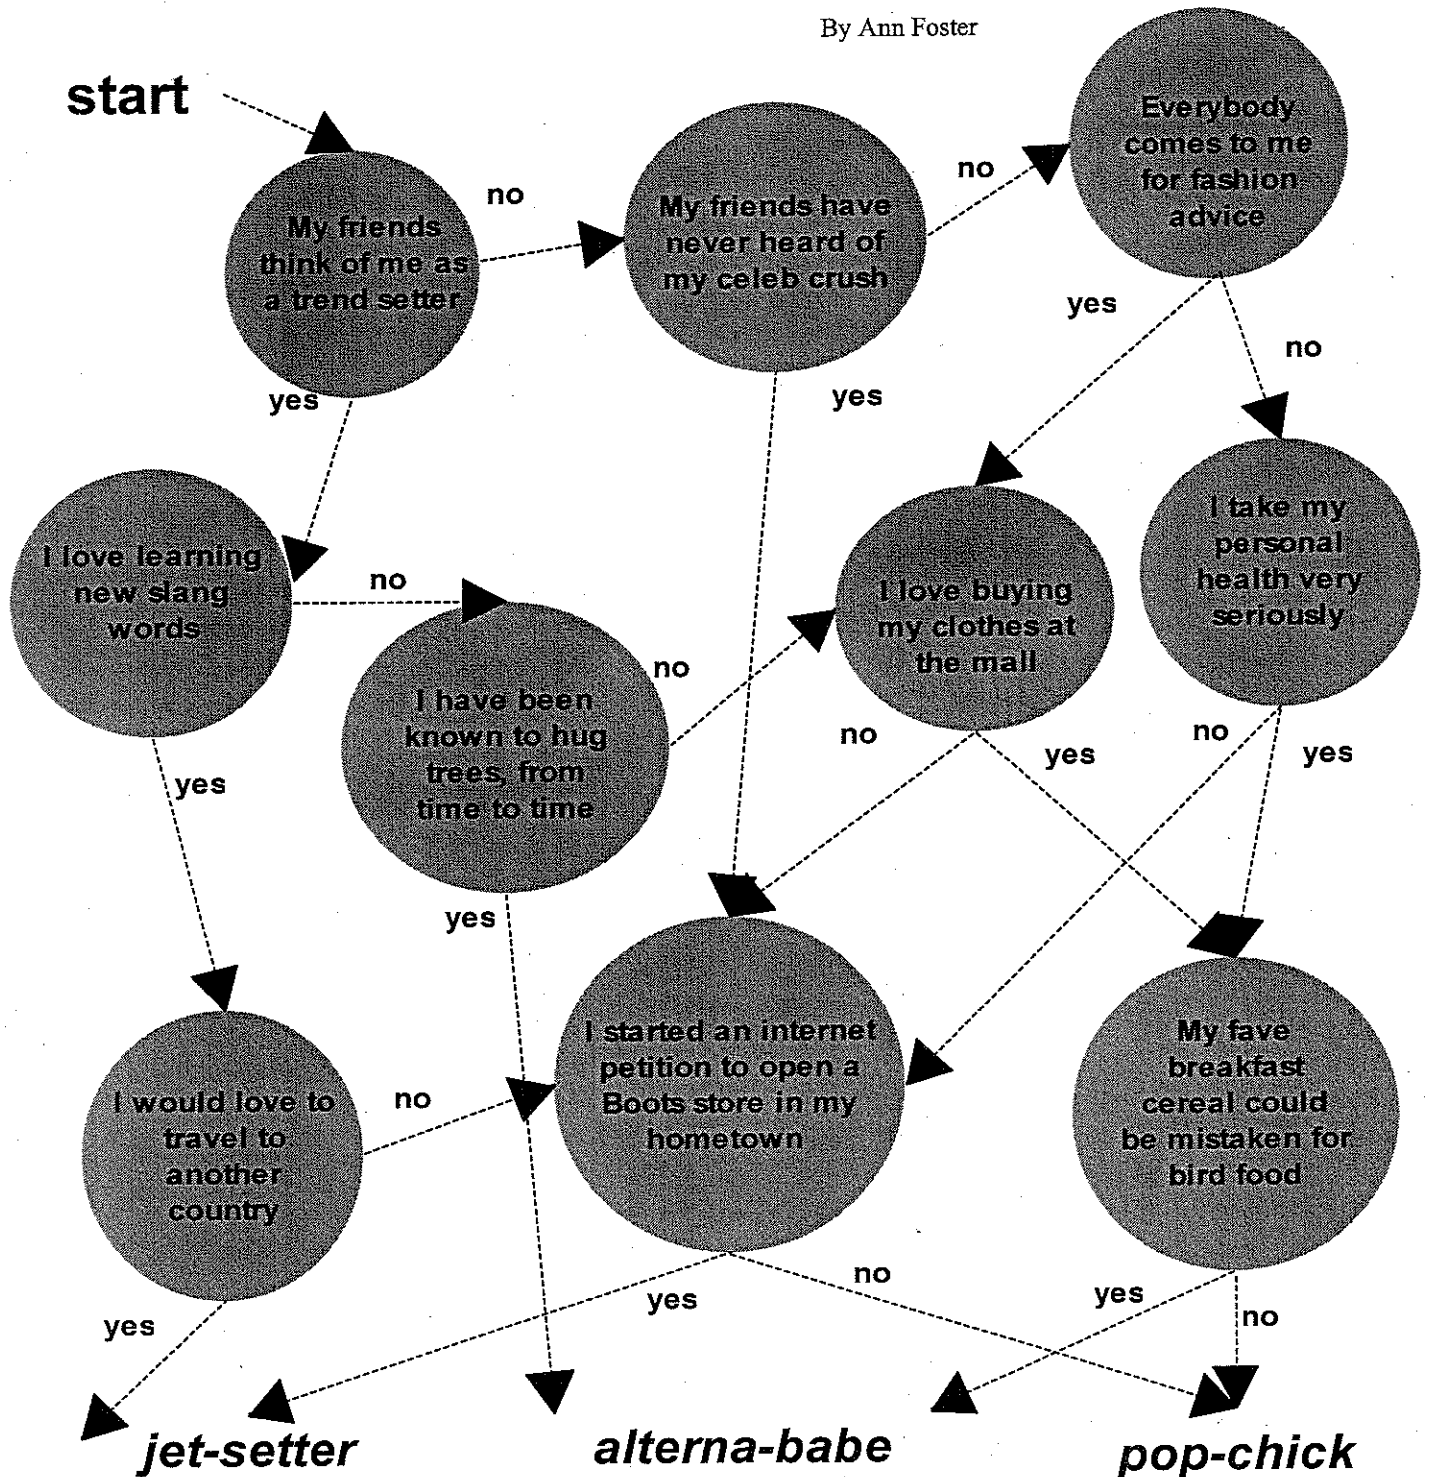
By Ann Foster

start

My friends think of me as a trend setter

no

My friends have never heard of my celeb crush

no

Everybody comes to me for fashion advice

yes

no

yes

yes

I love learning new slang words

no

I have been known to hug trees, from time to time

no

I love buying my clothes at the mall

I take my personal health very seriously

no

yes

no

yes

yes

yes

I would love to travel to another country

no

I started an internet petition to open a Boots store in my hometown

My fave breakfast cereal could be mistaken for bird food

no

yes

yes

yes

no

jet-setter

alterna-babe

pop-chick